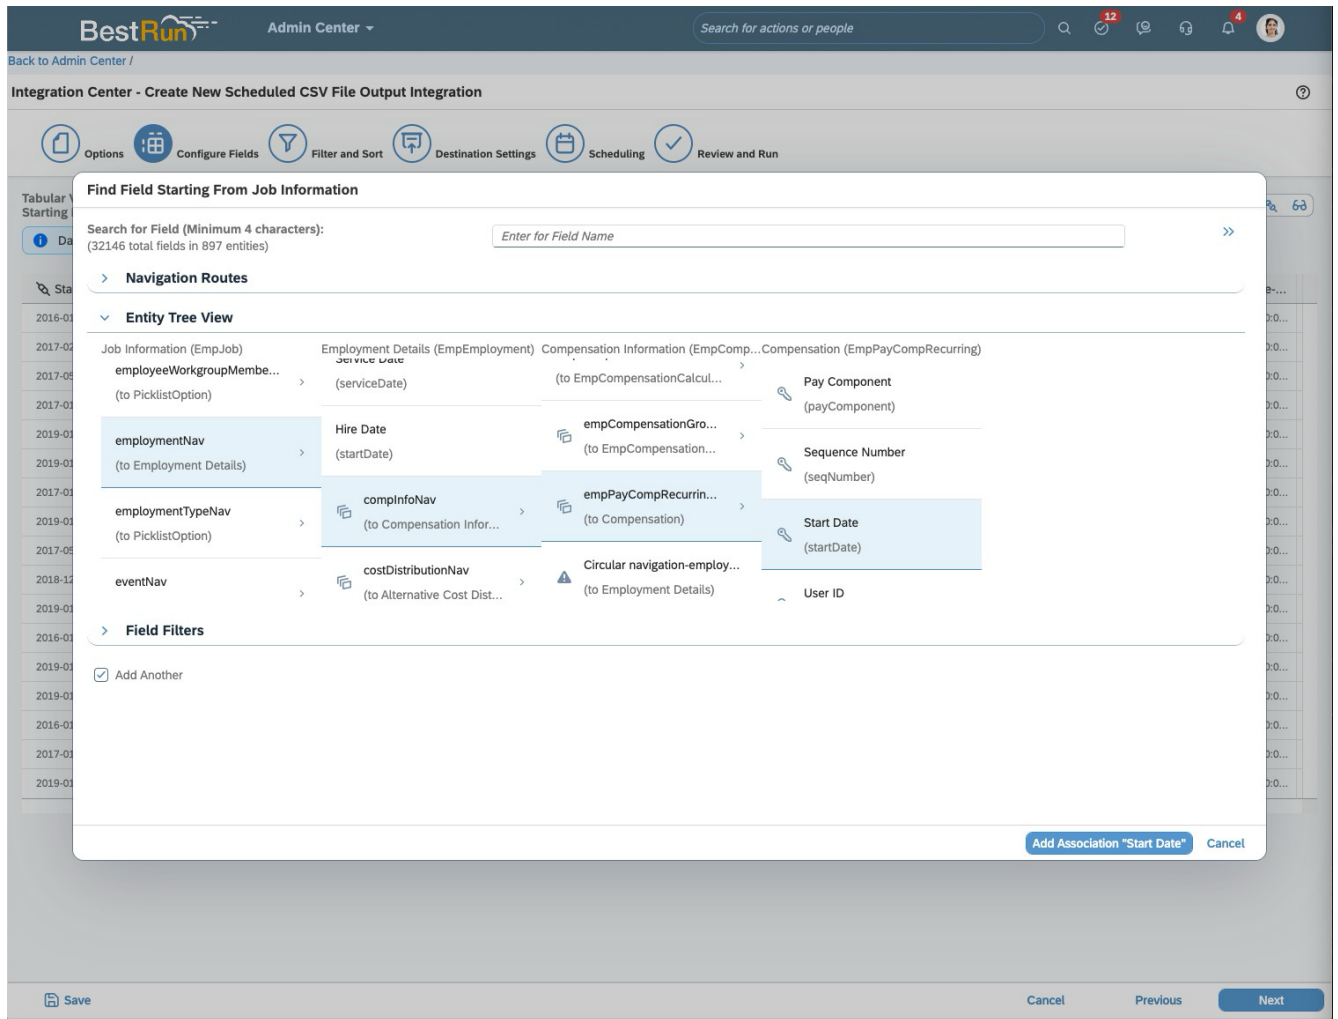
BestRun Admin Center

Search for actions or people

12 4

Back to Admin Center /

Integration Center - Create New Scheduled CSV File Output Integration

Options Configure Fields Filter and Sort Destination Settings Scheduling Review and Run

Tabular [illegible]
Starting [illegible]

Da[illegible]

Sta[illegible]

2016-01
2017-02
2017-05
2017-01
2019-01
2019-01
2017-01
2019-01
2017-05
2018-12
2019-01
2016-01
2019-01
2019-01
2016-01
2017-01
2019-01

Find Field Starting From Job Information

Search for Field (Minimum 4 characters):
(32146 total fields in 897 entities)

Enter for Field Name

Navigation Routes

Entity Tree View

Job Information (EmpJob)
employeeWorkgroupMembe...
(to PicklistOption)
employmentNav
(to Employment Details)
employmentTypeNav
(to PicklistOption)
eventNav

Employment Details (EmpEmployment)
Service Date
(serviceDate)
Hire Date
(startDate)
compInfoNav
(to Compensation Infor...
costDistributionNav
(to Alternative Cost Dist...

Compensation Information (EmpComp...
(to EmpCompensationCalcul...
empCompensationGro...
(to EmpCompensation...
empPayCompRecurrin...
(to Compensation)
Circular navigation-employ...
(to Employment Details)

Compensation (EmpPayCompRecurring)
Pay Component
(payComponent)
Sequence Number
(seqNumber)
Start Date
(startDate)
User ID

Field Filters

Add Another

Add Association "Start Date" Cancel

Save Cancel Previous Next